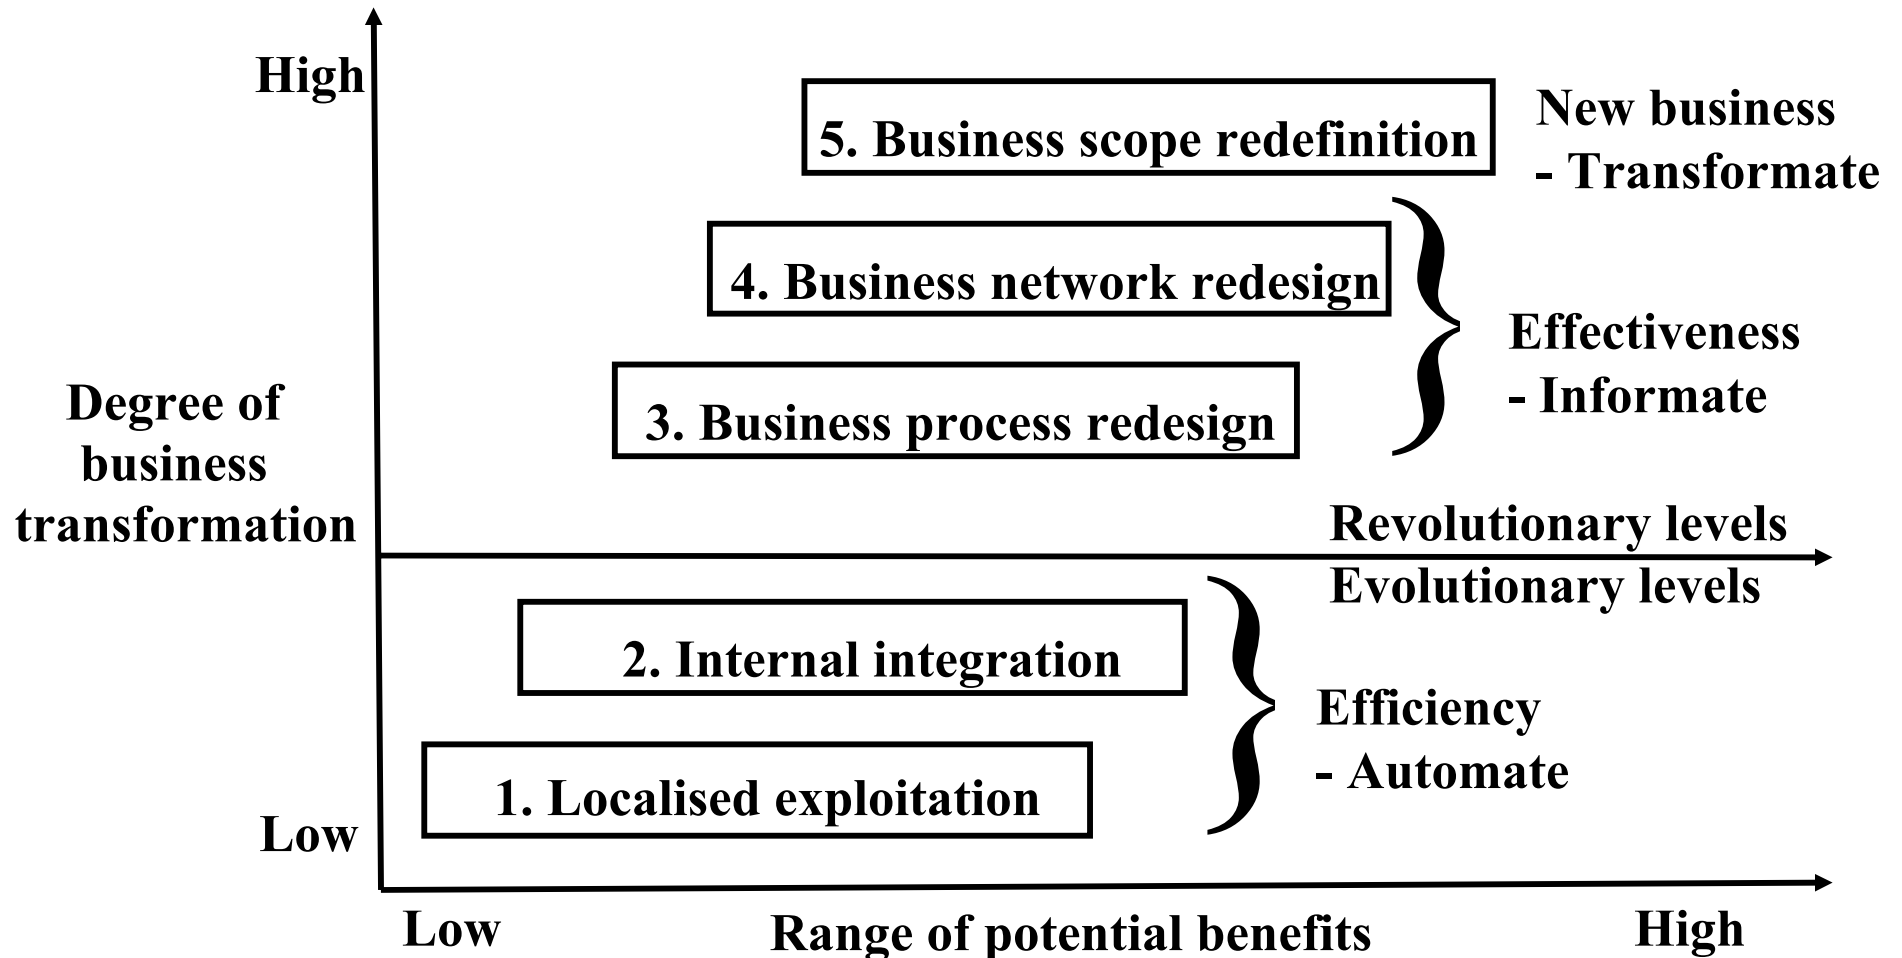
High

5. Business scope redefinition

New business
- Transformate

4. Business network redesign

Effectiveness
- Informate

3. Business process redesign

Degree of business transformation

Revolutionary levels

Evolutionary levels

2. Internal integration

Efficiency
- Automate

1. Localised exploitation

Low

Low

Range of potential benefits

High